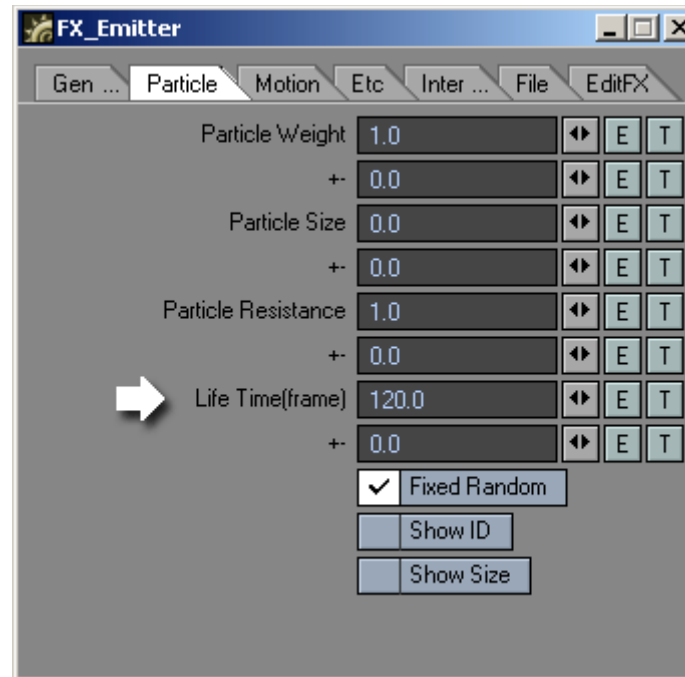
FX_Emitter

Gen ... | Particle | Motion | Etc | Inter ... | File | EditFX

Particle Weight 1.0 E T
+- 0.0 E T
Particle Size 0.0 E T
+- 0.0 E T
Particle Resistance 1.0 E T
+- 0.0 E T
Life Time(frame) 120.0 E T
+- 0.0 E T

Fixed Random
Show ID
Show Size